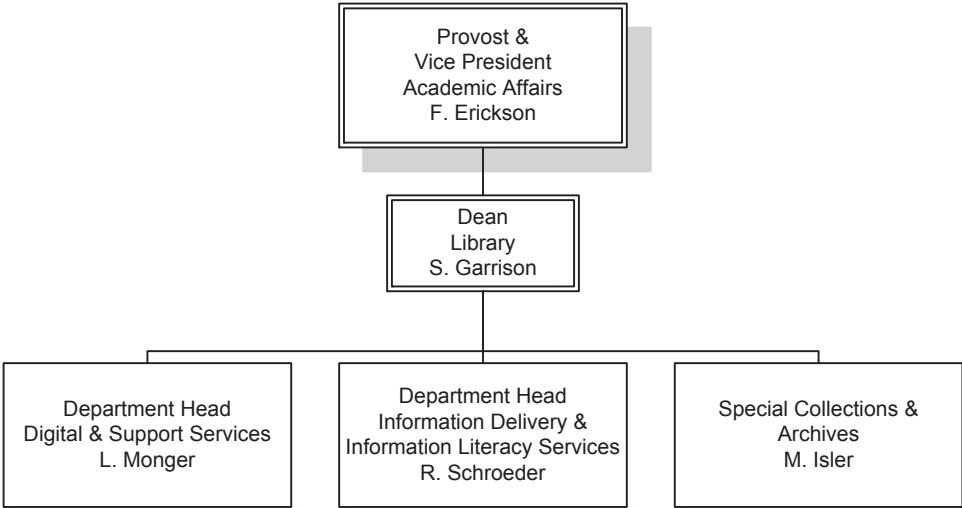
Provost &
Vice President
Academic Affairs
F. Erickson

Dean
Library
S. Garrison

Department Head
Digital & Support Services
L. Monger

Department Head
Information Delivery &
Information Literacy Services
R. Schroeder

Special Collections &
Archives
M. Isler